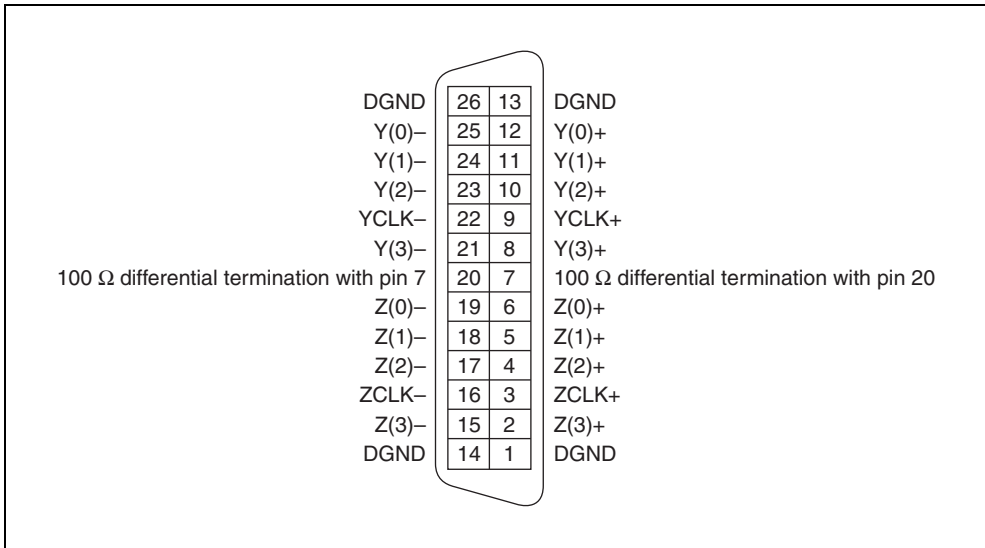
| | | | |
|---|---|---|---|
| DGND | 26 | 13 | DGND |
| Y(0)– | 25 | 12 | Y(0)+ |
| Y(1)– | 24 | 11 | Y(1)+ |
| Y(2)– | 23 | 10 | Y(2)+ |
| YCLK– | 22 | 9 | YCLK+ |
| Y(3)– | 21 | 8 | Y(3)+ |
| 100 $\Omega$ differential termination with pin 7 | 20 | 7 | 100 $\Omega$ differential termination with pin 20 |
| Z(0)– | 19 | 6 | Z(0)+ |
| Z(1)– | 18 | 5 | Z(1)+ |
| Z(2)– | 17 | 4 | Z(2)+ |
| ZCLK– | 16 | 3 | ZCLK+ |
| Z(3)– | 15 | 2 | Z(3)+ |
| DGND | 14 | 1 | DGND |